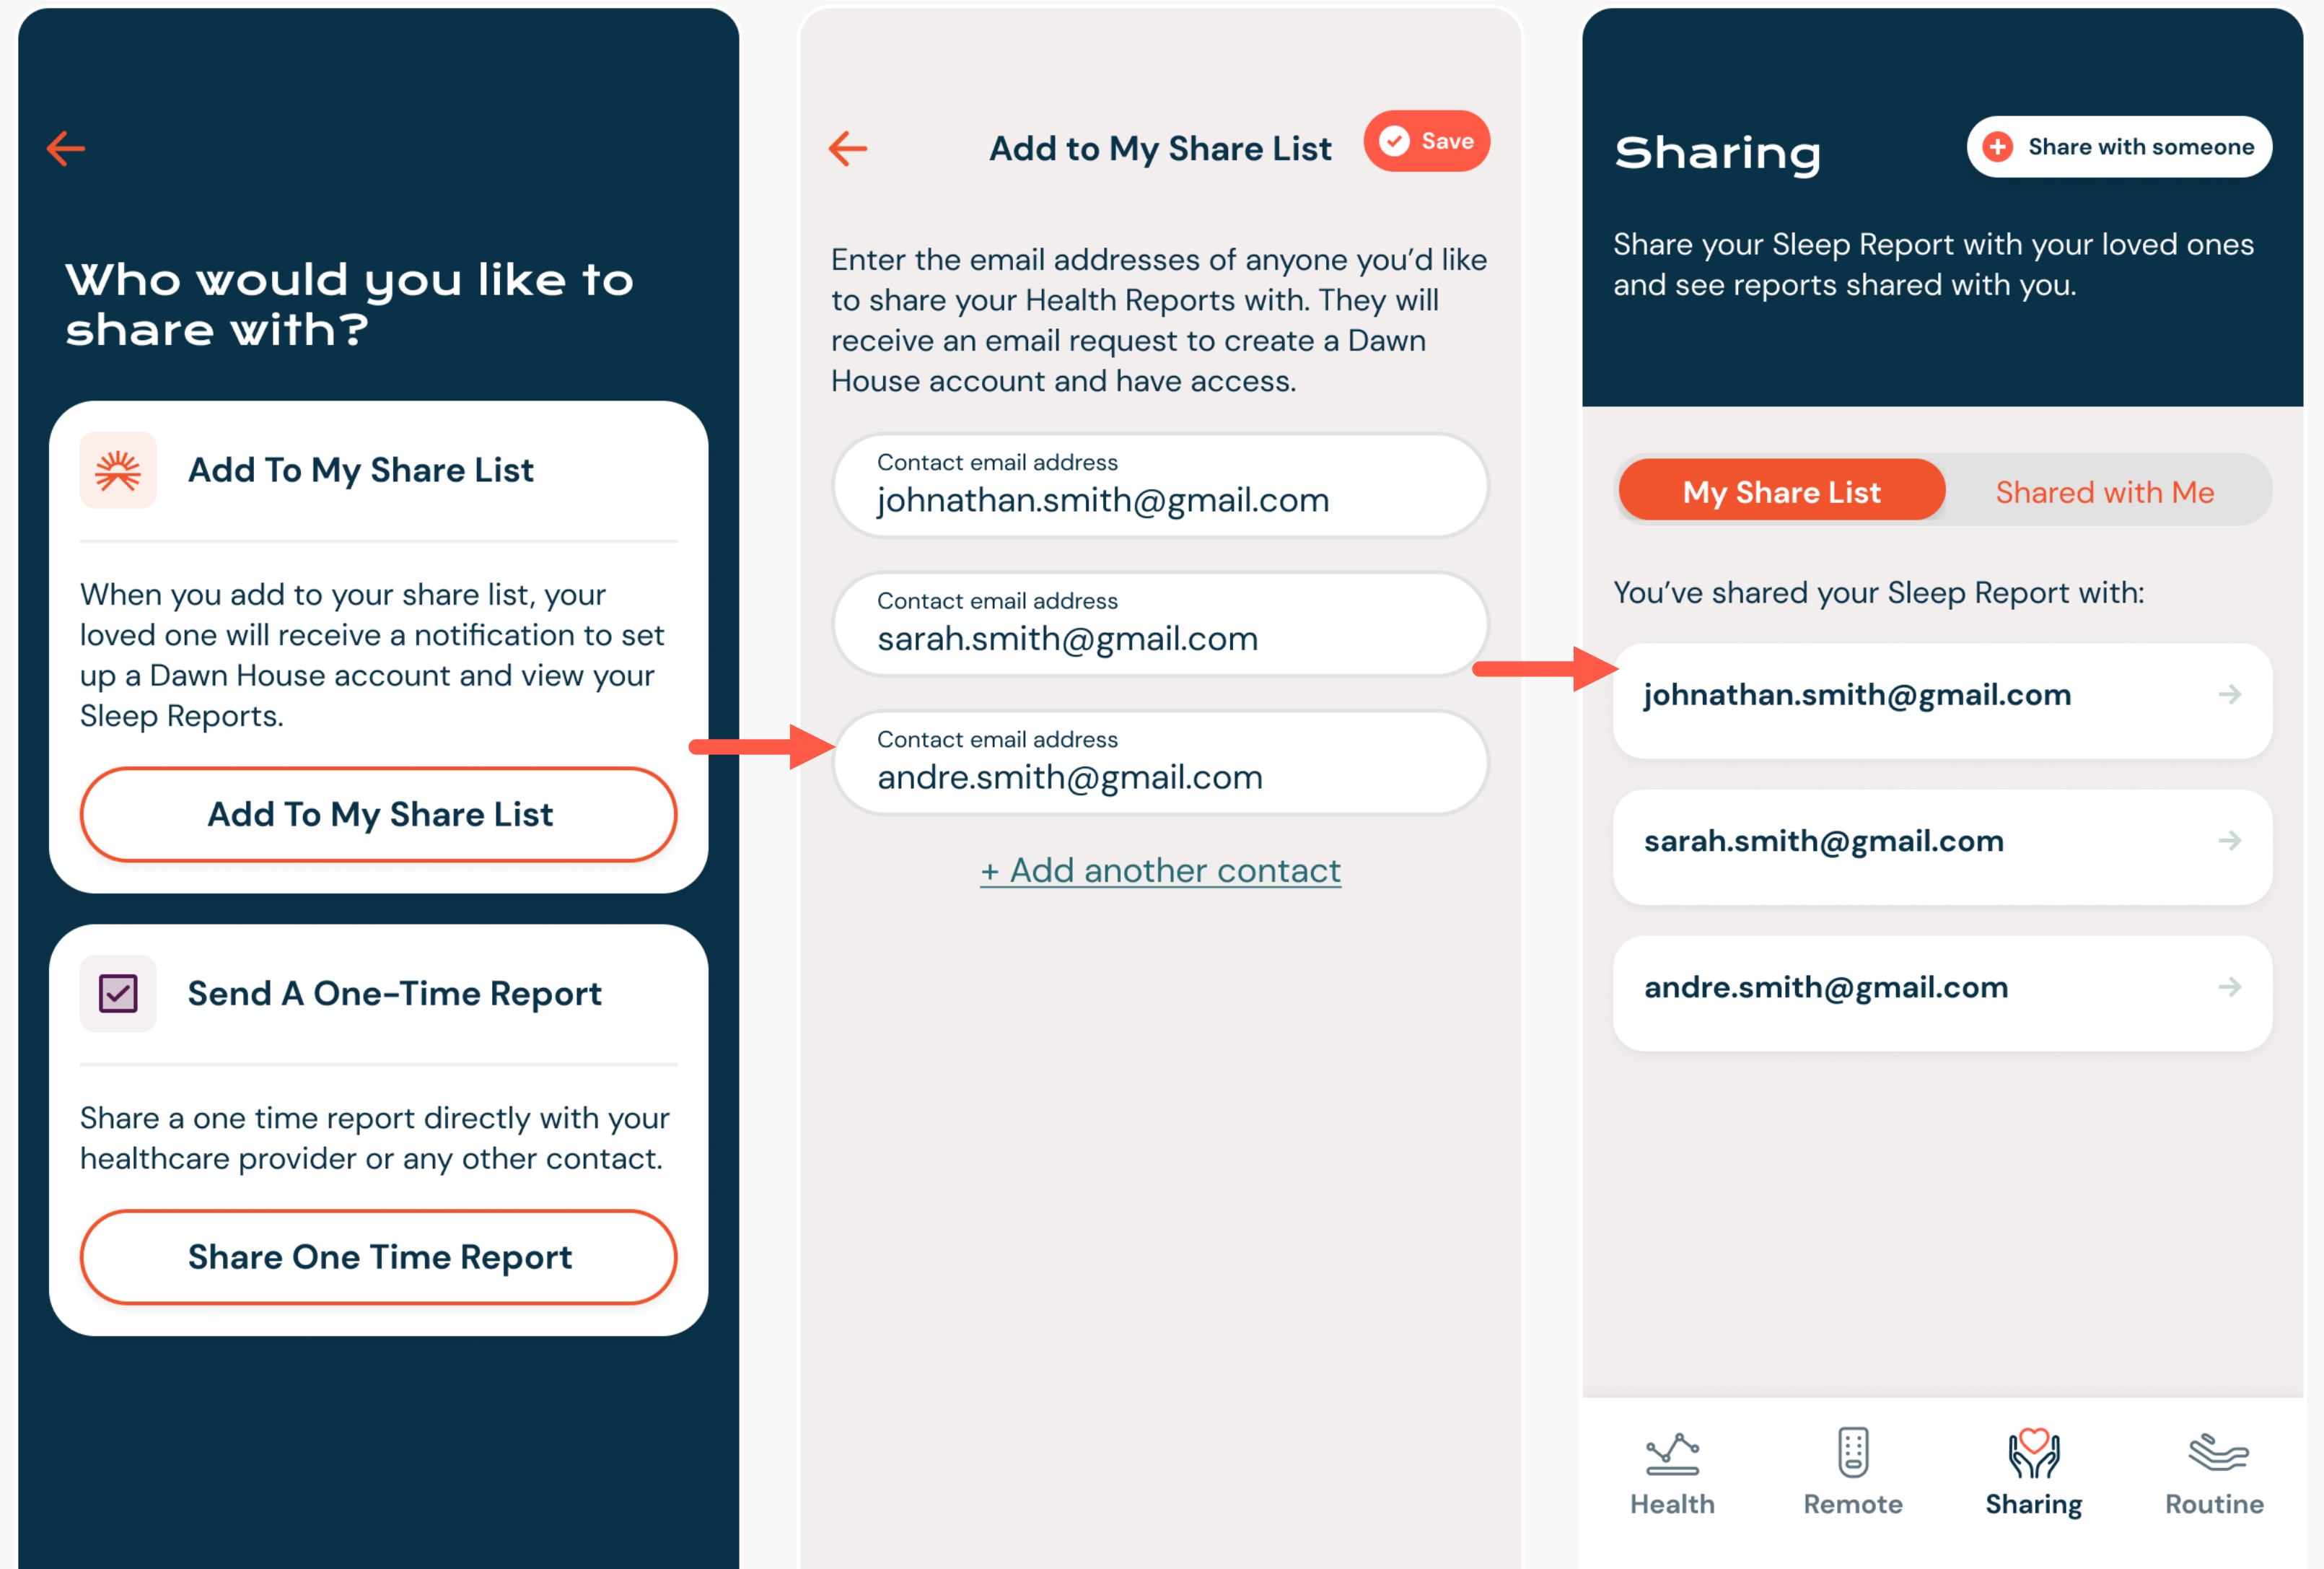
Who would you like to share with?

Add To My Share List

When you add to your share list, your loved one will receive a notification to set up a Dawn House account and view your Sleep Reports.

Add To My Share List

Send A One-Time Report

Share a one time report directly with your healthcare provider or any other contact.

Share One Time Report

Add to My Share List

Save

Enter the email addresses of anyone you'd like to share your Health Reports with. They will receive an email request to create a Dawn House account and have access.

Contact email address
johnathan.smith@gmail.com

Contact email address
sarah.smith@gmail.com

Contact email address
andre.smith@gmail.com

+ Add another contact

Sharing

Share with someone

Share your Sleep Report with your loved ones and see reports shared with you.

My Share List

Shared with Me

You've shared your Sleep Report with:

johnathan.smith@gmail.com

sarah.smith@gmail.com

andre.smith@gmail.com

Health

Remote

Sharing

Routine